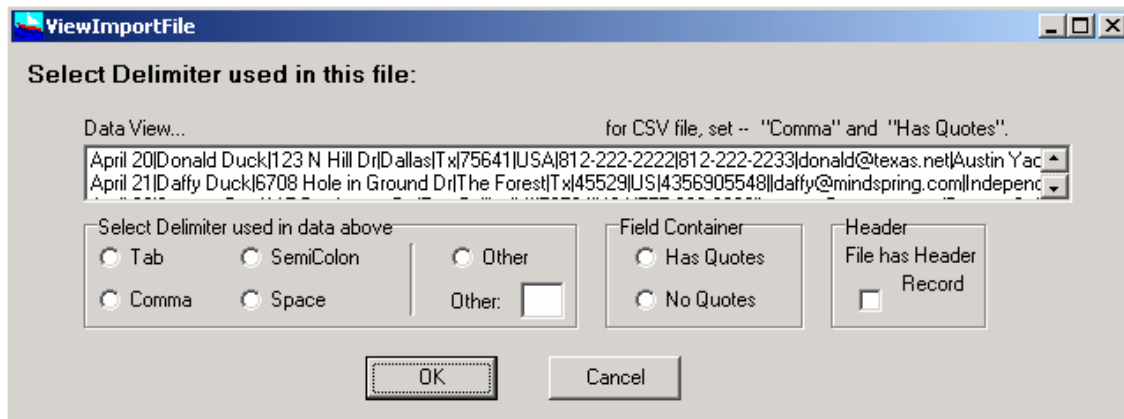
ViewImportFile

Select Delimiter used in this file:

Data View...

for CSV file, set -- "Comma" and "Has Quotes".

April 20|Donald Duck|123 N Hill Dr|Dallas|Tx|75641|USA|812-222-2222|812-222-2233|donald@texas.net|Austin Yac
April 21|Daffy Duck|6708 Hole in Ground Dr|The Forest|Tx|45529|US|4356905548||daffy@mindspring.com|Independ
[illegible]

Select Delimiter used in data above
Tab
SemiColon
Other
Comma
Space
Other:

Field Container
Has Quotes
No Quotes

Header
File has Header Record

OK
Cancel